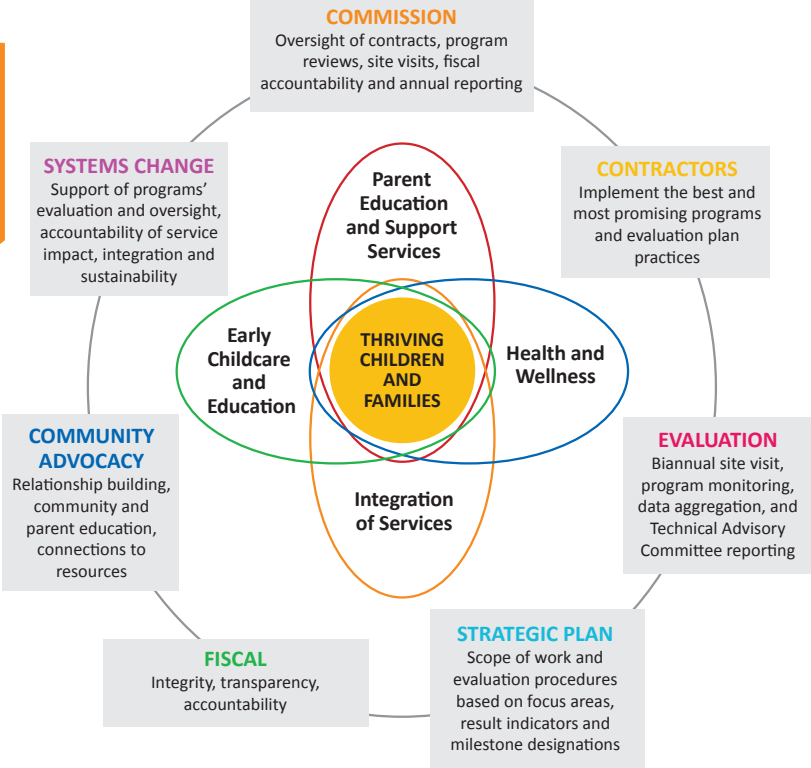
COMMISSION
Oversight of contracts, program reviews, site visits, fiscal accountability and annual reporting

SYSTEMS CHANGE
Support of programs' evaluation and oversight, accountability of service impact, integration and sustainability

CONTRACTORS
Implement the best and most promising programs and evaluation plan practices

Parent Education and Support Services

Early Childcare and Education

THRIVING CHILDREN AND FAMILIES

Health and Wellness

Integration of Services

COMMUNITY ADVOCACY
Relationship building, community and parent education, connections to resources

EVALUATION
Biannual site visit, program monitoring, data aggregation, and Technical Advisory Committee reporting

FISCAL
Integrity, transparency, accountability

STRATEGIC PLAN
Scope of work and evaluation procedures based on focus areas, result indicators and milestone designations